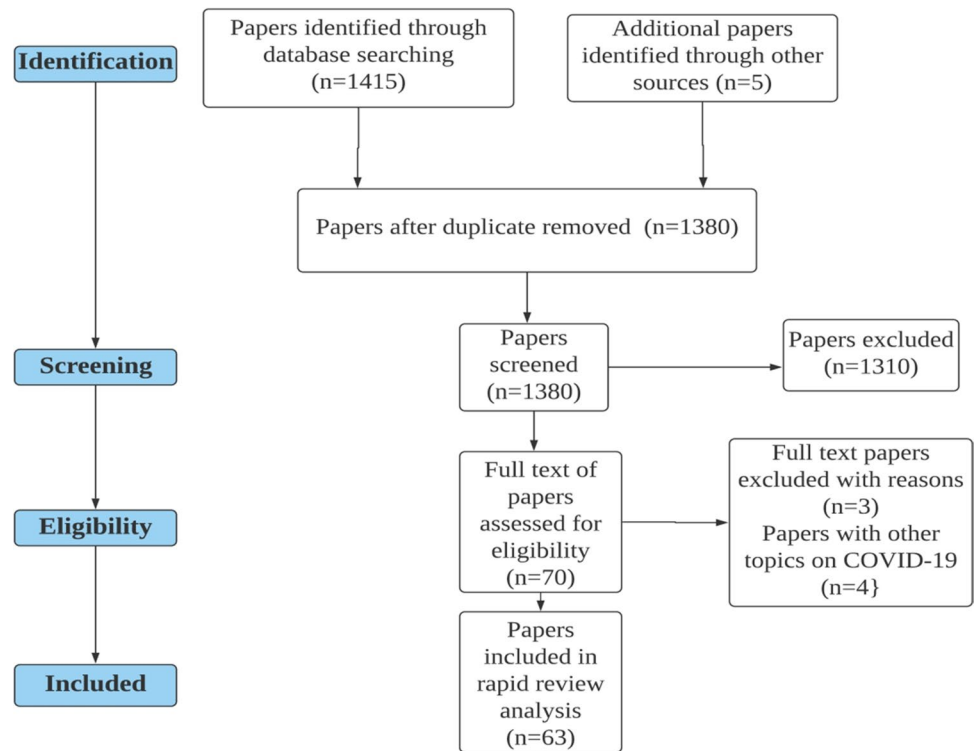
Identification

Papers identified through database searching (n=1415)

Additional papers identified through other sources (n=5)

Papers after duplicate removed (n=1380)

Screening

Papers screened (n=1380)

Papers excluded (n=1310)

Eligibility

Full text of papers assessed for eligibility (n=70)

Full text papers excluded with reasons (n=3) Papers with other topics on COVID-19 (n=4}

Included

Papers included in rapid review analysis (n=63)